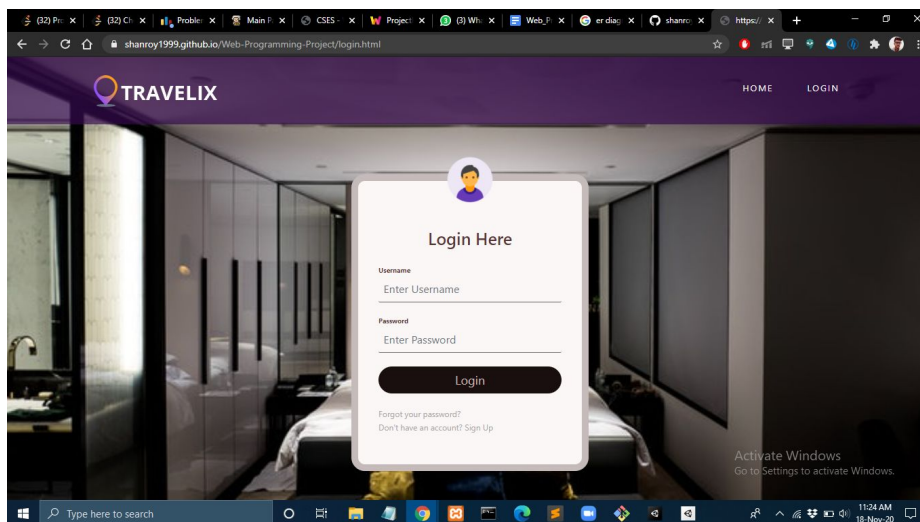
(32) Pr ×
(32) Ch ×
Probler ×
Main P ×
CSES - ×
Project ×
(3) Wh ×
Web_P ×
er diag ×
shanro ×
https:/ ×

shanroy1999.github.io/Web-Programming-Project/login.html

TRAVELIX

HOME
LOGIN

Login Here

Username
Enter Username

Password
Enter Password

Login

Forgot your password?
Don't have an account? Sign Up

Activate Windows
Go to Settings to activate Windows.

Type here to search

11:24 AM
18-Nov-20